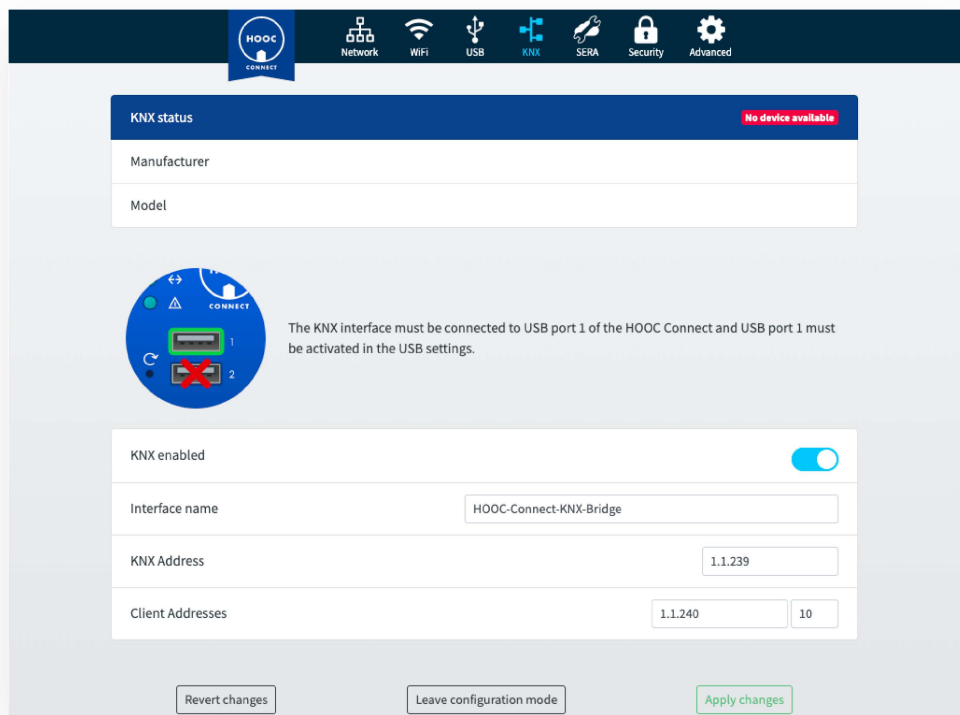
HOOC CONNECT

Network WiFi USB KNX SERA Security Advanced

KNX status
No device available

Manufacturer

Model

CONNECT
1
2

The KNX interface must be connected to USB port 1 of the HOOC Connect and USB port 1 must be activated in the USB settings.

KNX enabled

Interface name
HOOC-Connect-KNX-Bridge

KNX Address
1.1.239

Client Addresses
1.1.240
10

Revert changes
Leave configuration mode
Apply changes